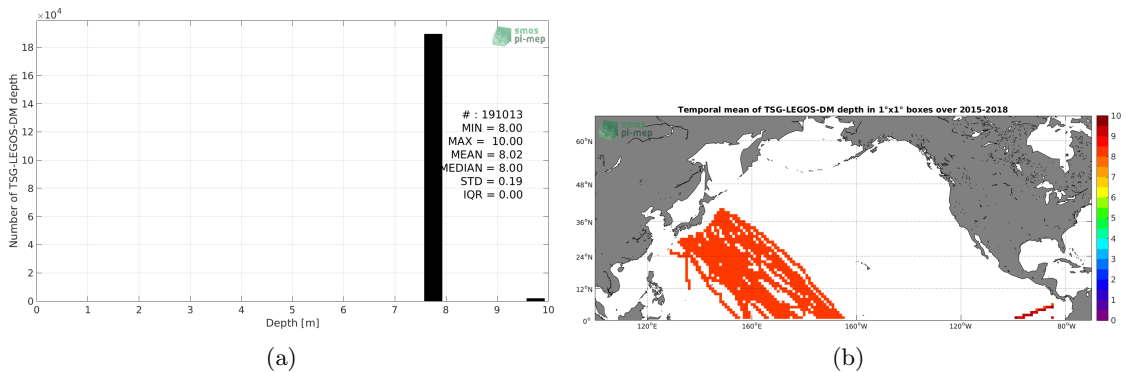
$\times10^4$
smos
pi-mep
Number of TSG-LEGOS-DM depth
18
16
14
12
10
8
6
4
2
0
# : 191013
MIN = 8.00
MAX = 10.00
MEAN = 8.02
MEDIAN = 8.00
STD = 0.19
IQR = 0.00
0 1 2 3 4 5 6 7 8 9 10
Depth [m]

(a)

Temporal mean of TSG-LEGOS-DM depth in 1°x1° boxes over 2015-2018
smos
pi-mep
60°N
48°N
36°N
24°N
12°N
0°
120°E 160°E 160°W 120°W 80°W
10
9
8
7
6
5
4
3
2
1
0

(b)